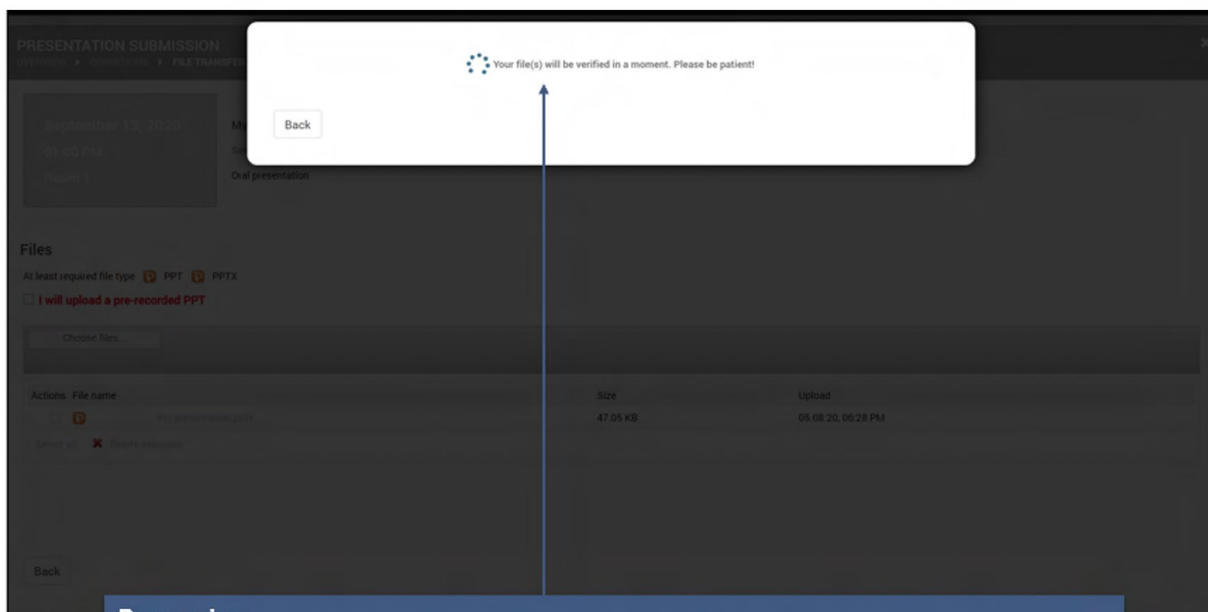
PRESENTATION SUBMISSION

OVERVIEW > CONDITIONS > FILE TRANSFER

Your file(s) will be verified in a moment. Please be patient!

Back

September 13, 2020

01:00 PM

Room 1

Oral presentation

Files

At least required file type PPT PPTX

I will upload a pre-recorded PPT

Choose files

| Actions | File name | Size | Upload |
|---|---|---|---|
| | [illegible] | 47.05 KB | 05.08.20, 06:28 PM |

Select all Delete selected

Back

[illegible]